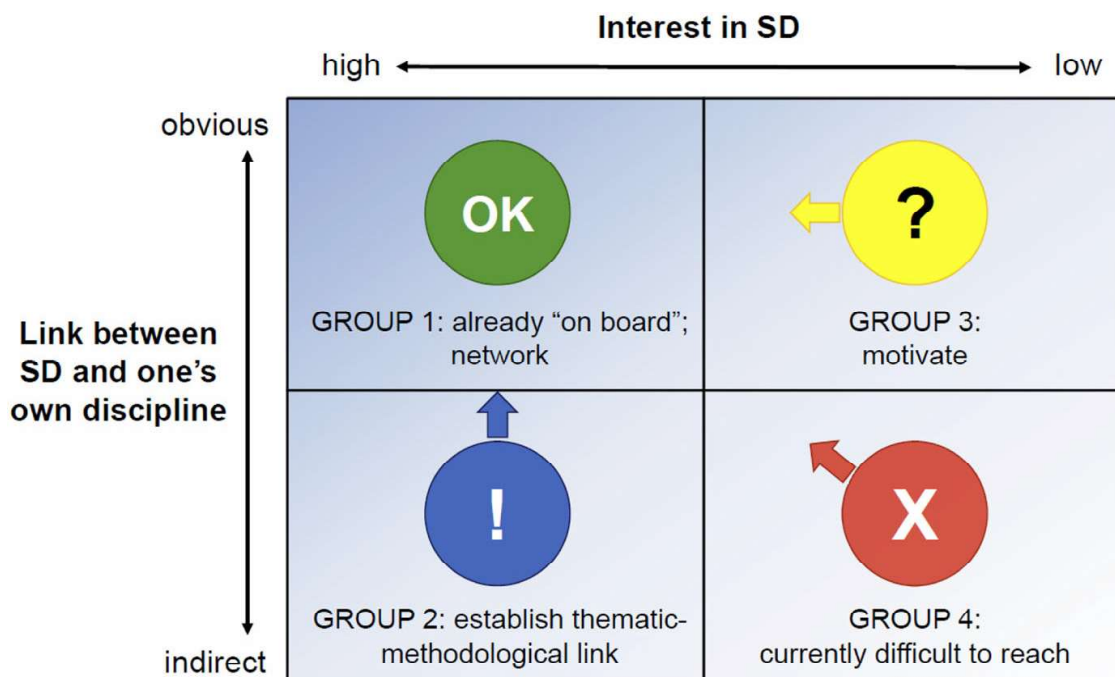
Interest in SD

high low

obvious

indirect

Link between SD and one's own discipline

OK

GROUP 1: already "on board"; network

?

GROUP 3: motivate

!

GROUP 2: establish thematic-methodological link

X

GROUP 4: currently difficult to reach